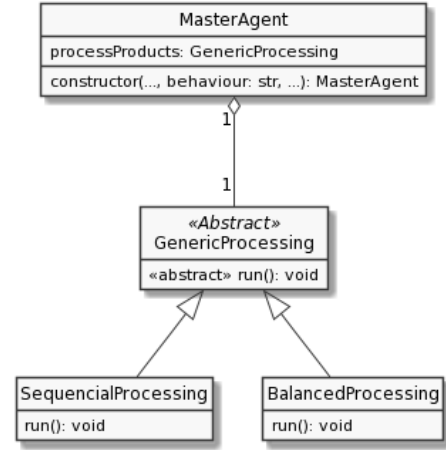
MasterAgent

processProducts: GenericProcessing

constructor(..., behaviour: str, ...): MasterAgent

1

1

«Abstract»
GenericProcessing

«abstract» run(): void

SequencialProcessing

run(): void

BalancedProcessing

run(): void